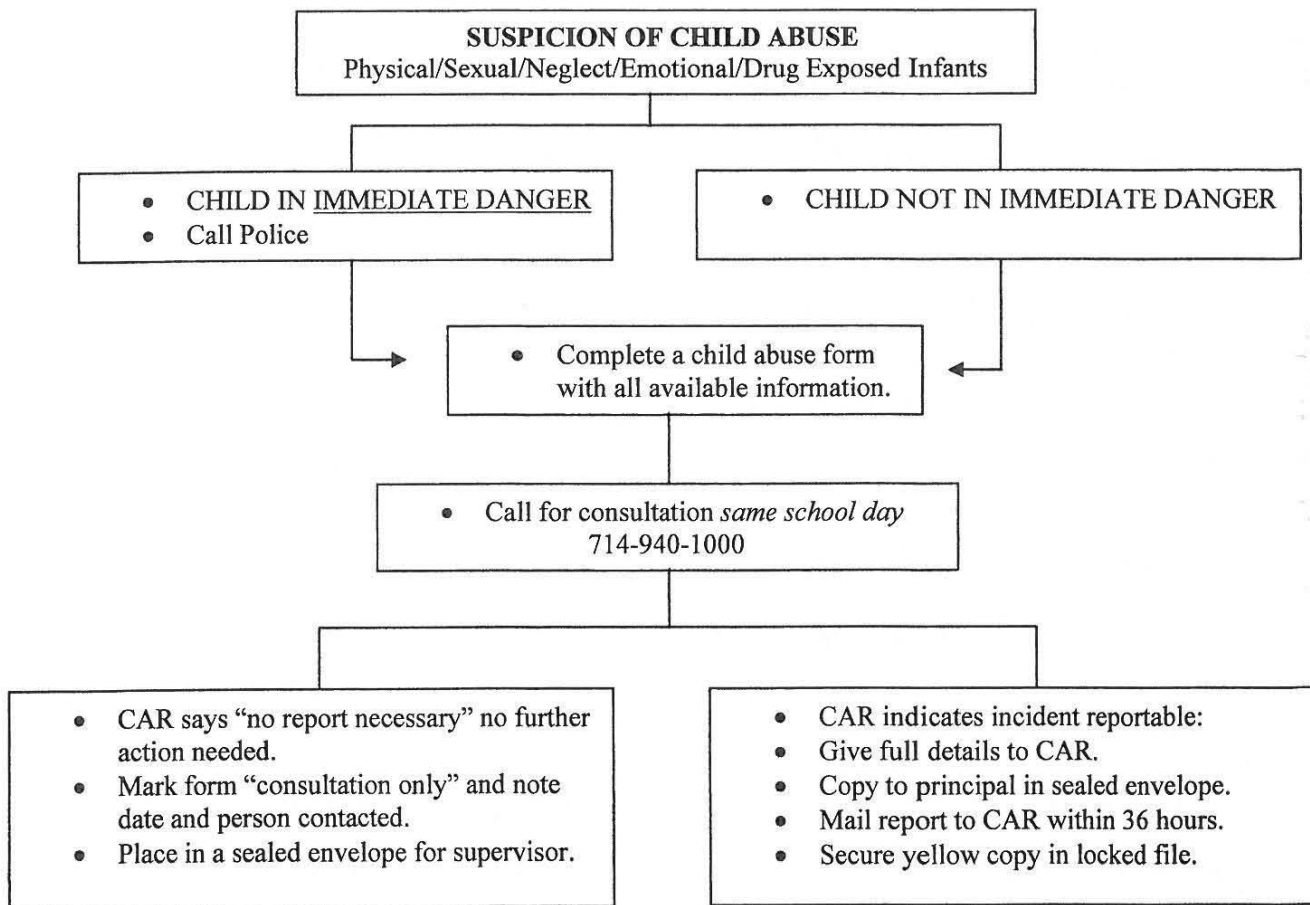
**SUSPICION OF CHILD ABUSE**
Physical/Sexual/Neglect/Emotional/Drug Exposed Infants

- CHILD IN IMMEDIATE DANGER
- Call Police

- CHILD NOT IN IMMEDIATE DANGER

- Complete a child abuse form with all available information.

- Call for consultation *same school day*
714-940-1000

- CAR says "no report necessary" no further action needed.
- Mark form "consultation only" and note date and person contacted.
- Place in a sealed envelope for supervisor.

- CAR indicates incident reportable:
- Give full details to CAR.
- Copy to principal in sealed envelope.
- Mail report to CAR within 36 hours.
- Secure yellow copy in locked file.